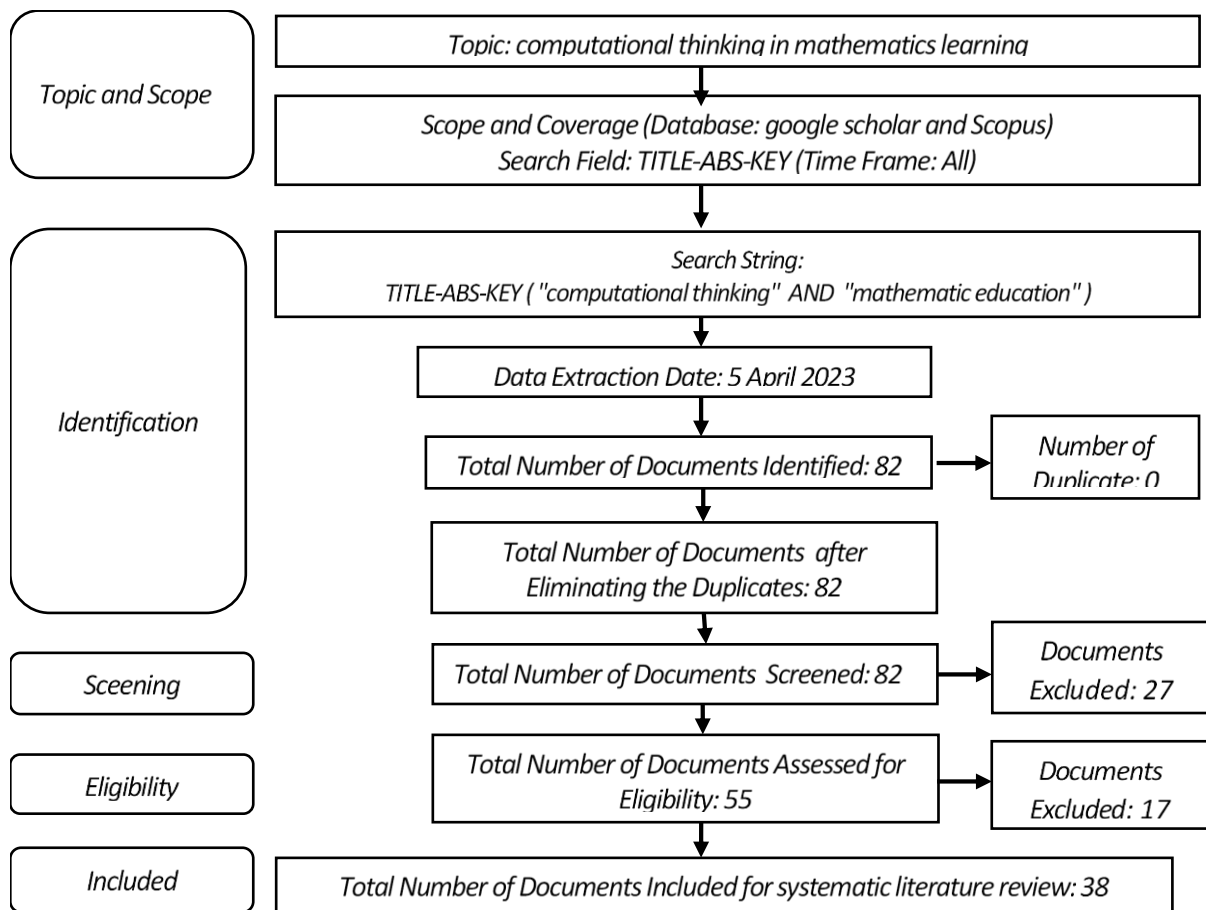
Topic and Scope

Topic: computational thinking in mathematics learning

Scope and Coverage (Database: google scholar and Scopus)
Search Field: TITLE-ABS-KEY (Time Frame: All)

Identification

Search String:
TITLE-ABS-KEY ( "computational thinking" AND "mathematic education" )

Data Extraction Date: 5 April 2023

Total Number of Documents Identified: 82

Number of Duplicate: 0

Total Number of Documents after Eliminating the Duplicates: 82

Sceening

Total Number of Documents Screened: 82

Documents Excluded: 27

Eligibility

Total Number of Documents Assessed for Eligibility: 55

Documents Excluded: 17

Included

Total Number of Documents Included for systematic literature review: 38